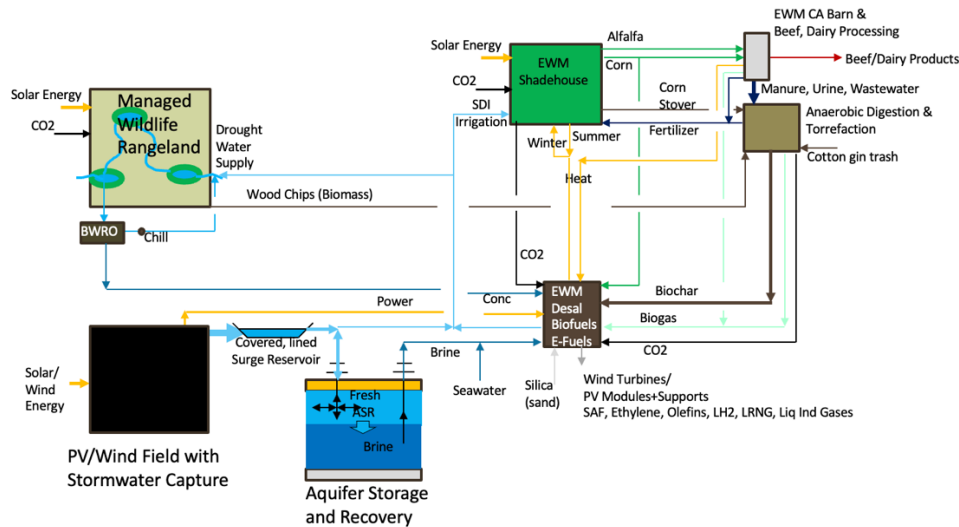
Solar Energy
CO2
Managed Wildlife Rangeland
Drought Water Supply
BWRO
Chill
Wood Chips (Biomass)
Solar Energy
CO2
EWM Shadehouse
SDI Irrigation
Alfalfa
Corn
Corn Stover
Fertilizer
Winter
Summer
Heat
EWM CA Barn & Beef, Dairy Processing
Beef/Dairy Products
Manure, Urine, Wastewater
Anaerobic Digestion & Torrefaction
Cotton gin trash
CO2
Power
Conc
EWM Desal Biofuels E-Fuels
Biochar
Biogas
CO2
Brine
Seawater
Silica (sand)
Wind Turbines/ PV Modules+Supports
SAF, Ethylene, Olefins, LH2, LRNG, Liq Ind Gases
Solar/ Wind Energy
Covered, lined Surge Reservoir
Fresh
ASR
Brine
PV/Wind Field with Stormwater Capture
Aquifer Storage and Recovery